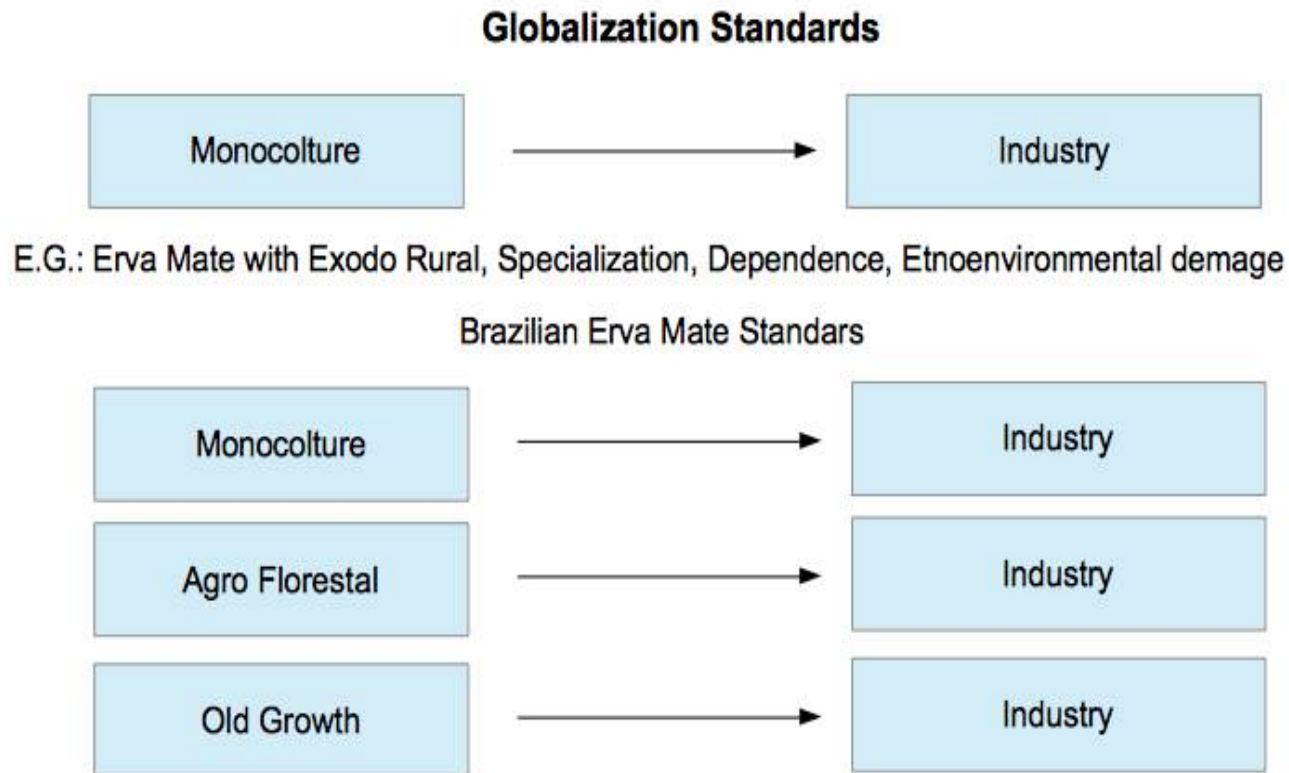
Globalization Standards

Monocolture

Industry

E.G.: Erva Mate with Exodo Rural, Specialization, Dependence, Etnoenvironmental demage

Brazilian Erva Mate Standars

Monocolture

Industry

Agro Florestal

Industry

Old Growth

Industry